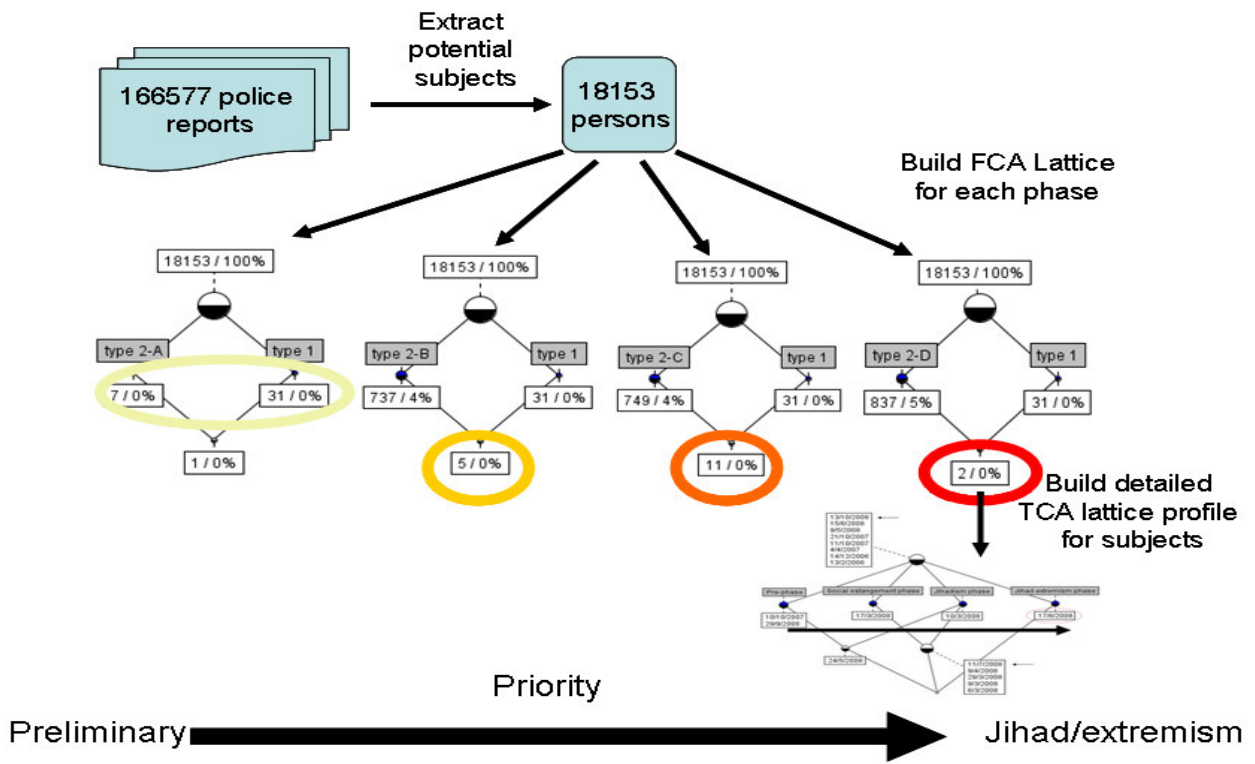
166577 police reports

Extract potential subjects

18153 persons

Build FCA Lattice for each phase

18153 / 100%

type 2-A

type 1

7 / 0%

31 / 0%

1 / 0%

18153 / 100%

type 2-B

type 1

737 / 4%

31 / 0%

5 / 0%

18153 / 100%

type 2-C

type 1

749 / 4%

31 / 0%

11 / 0%

18153 / 100%

type 2-D

type 1

837 / 5%

31 / 0%

2 / 0%

Build detailed TCA lattice profile for subjects

13/10/2006
15/6/2006
9/5/2006
21/10/2007
11/10/2007
4/4/2007
14/12/2006
13/2/2006

Pre-phase

Social estrangement phase

Jihadism phase

Jihad extremism phase

10/10/2007
29/9/2006

17/3/2006

10/3/2006

17/6/2006

24/5/2006

11/7/2006
9/4/2006
29/3/2006
9/3/2006
6/3/2006

Priority

Preliminary

Jihad/extremism